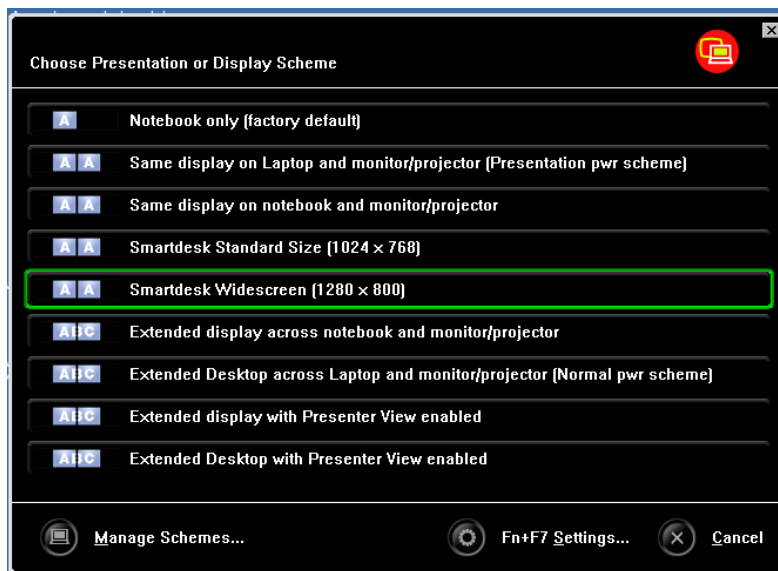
Choose Presentation or Display Scheme

A Notebook only (factory default)

A A Same display on Laptop and monitor/projector (Presentation pwr scheme)

A A Same display on notebook and monitor/projector

A A Smartdesk Standard Size (1024 x 768)

A A Smartdesk Widescreen (1280 x 800)

ABC Extended display across notebook and monitor/projector

ABC Extended Desktop across Laptop and monitor/projector (Normal pwr scheme)

ABC Extended display with Presenter View enabled

ABC Extended Desktop with Presenter View enabled

Manage Schemes...

Fn+F7 Settings...

Cancel